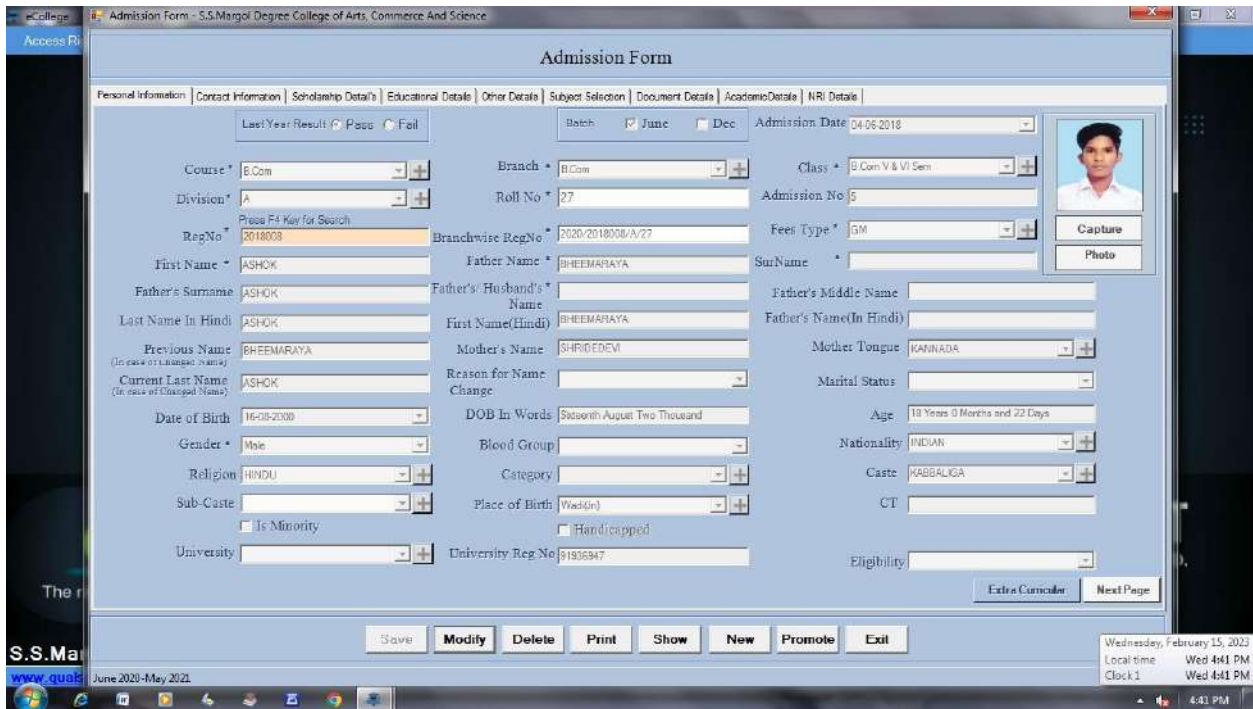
eCollege
Access Ri
Admission Form - S.S.Margol Degree College of Arts, Commerce And Science

Admission Form

Personal Information | Contact Information | Scholarship Detail's | Educational Details | Other Details | Subject Selection | Document Details | AcademicDetails | NRI Details

Last Year Result Pass Fail
Batch June Dec
Admission Date 04-06-2018

Course * B.Com
Branch * B.Com
Class * B.Com V & VI Sem
Division * A
Roll No * 27
Admission No 5
Press F4 Key for Search
RegNo * 2018008
Branchwise RegNo * 2020/2018008/A/27
Fees Type * GM
Capture
Photo
First Name * ASHOK
Father Name * BHEEMARAYA
SurName *
Father's Surname ASHOK
Father's/ Husband's * Name
Father's Middle Name
Last Name In Hindi ASHOK
First Name(Hindi) BHEEMARAYA
Father's Name(In Hindi)
Previous Name (In case of Changed Name) BHEEMARAYA
Mother's Name SHRIDEDEVI
Mother Tongue KANNADA
Current Last Name (In case of Changed Name) ASHOK
Reason for Name Change
Marital Status
Date of Birth 16-08-2000
DOB In Words Sixteenth August Two Thousand
Age 18 Years 0 Months and 22 Days
Gender * Male
Blood Group
Nationality INDIAN
Religion HINDU
Category
Caste KABBALIGA
Sub-Caste
Place of Birth Wadi(in)
CT
Is Minority
Handicapped
University
University Reg No 91936847
Eligibility
Extra Curricular
Next Page

Save
Modify
Delete
Print
Show
New
Promote
Exit

June 2020-May 2021
The r
S.S.Ma
www.qual
Wednesday, February 15, 2023
Local time Wed 4:41 PM
Clock 1 Wed 4:41 PM
4:41 PM